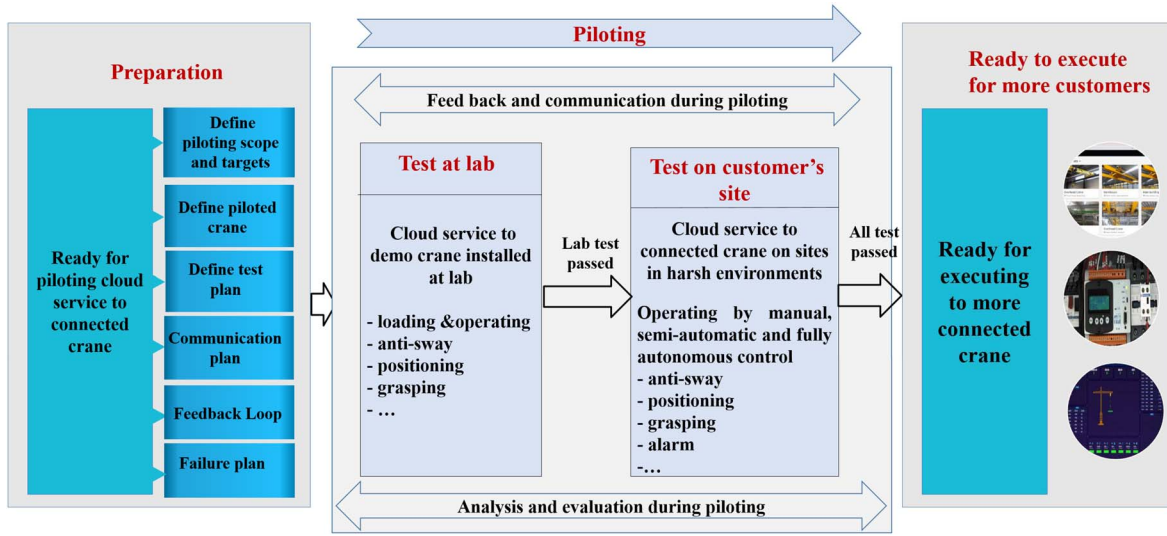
Preparation

Ready for piloting cloud service to connected crane

Define piloting scope and targets

Define piloted crane

Define test plan

Communication plan

Feedback Loop

Failure plan

Piloting

Feed back and communication during piloting

Test at lab

Cloud service to demo crane installed at lab

- loading &operating
- anti-sway
- positioning
- grasping
- …

Lab test passed

Test on customer's site

Cloud service to connected crane on sites in harsh environments

Operating by manual, semi-automatic and fully autonomous control
- anti-sway
- positioning
- grasping
- alarm
-…

All test passed

Analysis and evaluation during piloting

Ready to execute for more customers

Ready for executing to more connected crane